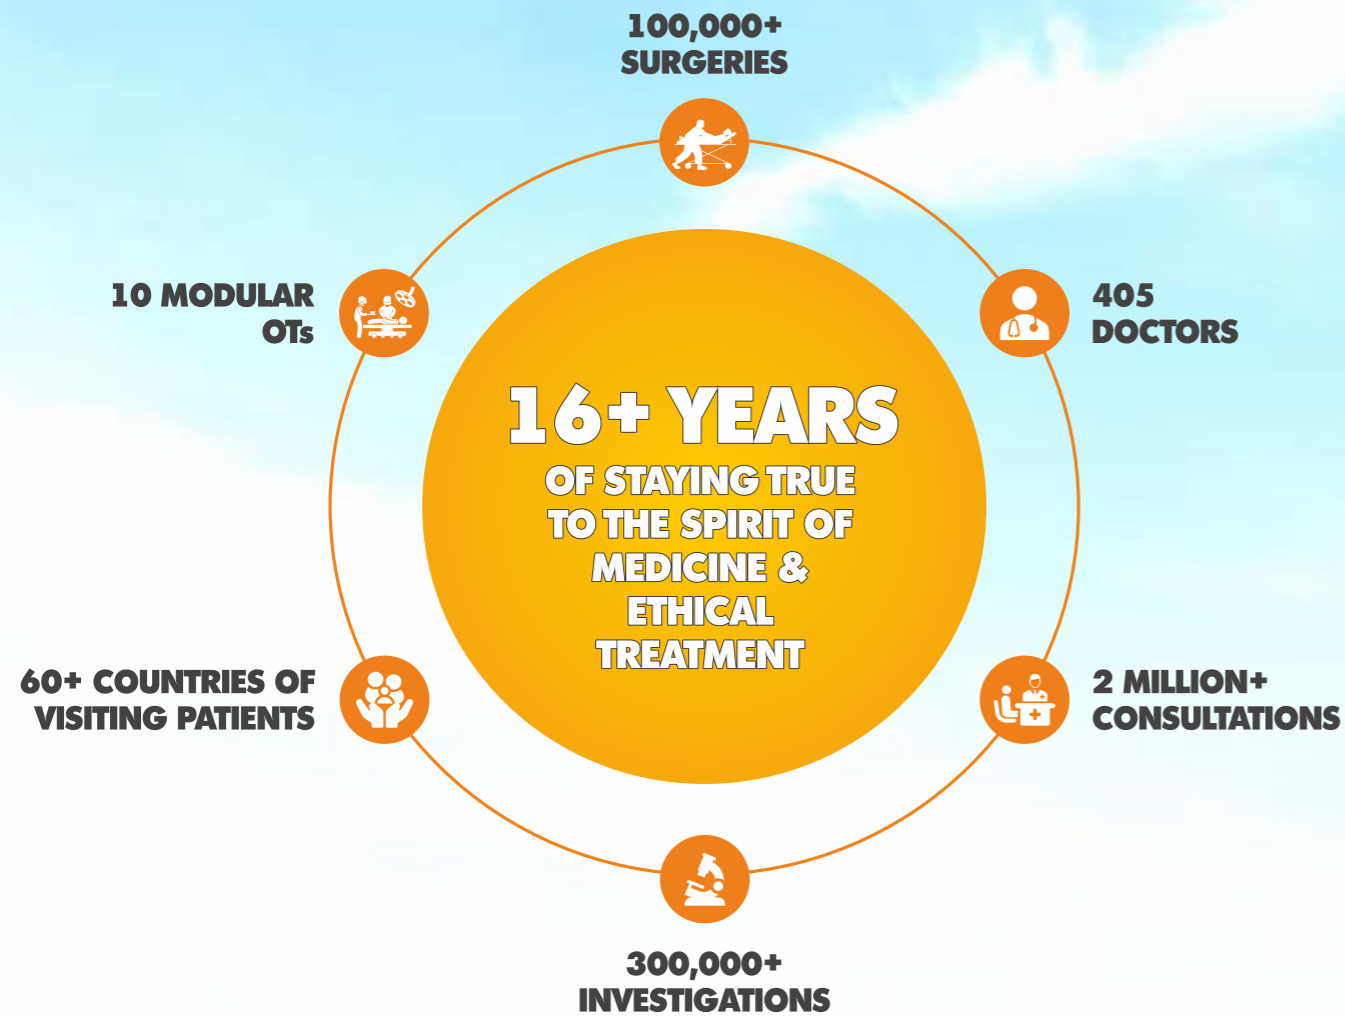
100,000+
SURGERIES

10 MODULAR
OTs

405
DOCTORS

16+ YEARS
OF STAYING TRUE TO THE SPIRIT OF MEDICINE & ETHICAL TREATMENT

60+ COUNTRIES OF
VISITING PATIENTS

2 MILLION+
CONSULTATIONS

300,000+
INVESTIGATIONS